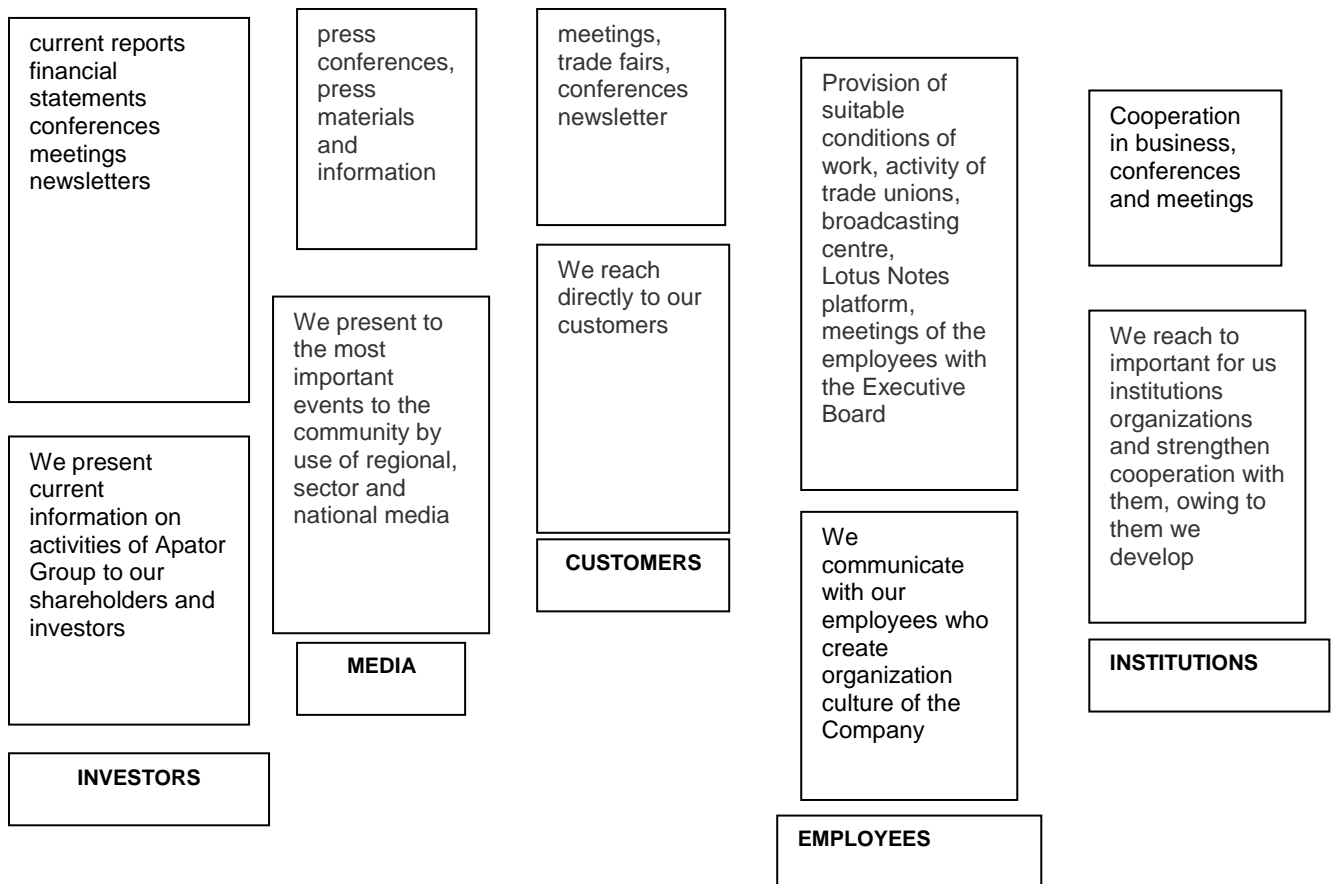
current reports
financial statements
conferences
meetings
newsletters

We present current information on activities of Apator Group to our shareholders and investors

INVESTORS

press conferences, press materials and information

We present to the most important events to the community by use of regional, sector and national media

MEDIA

meetings, trade fairs, conferences newsletter

We reach directly to our customers

CUSTOMERS

Provision of suitable conditions of work, activity of trade unions, broadcasting centre, Lotus Notes platform, meetings of the employees with the Executive Board

We communicate with our employees who create organization culture of the Company

EMPLOYEES

Cooperation in business, conferences and meetings

We reach to important for us institutions organizations and strengthen cooperation with them, owing to them we develop

INSTITUTIONS